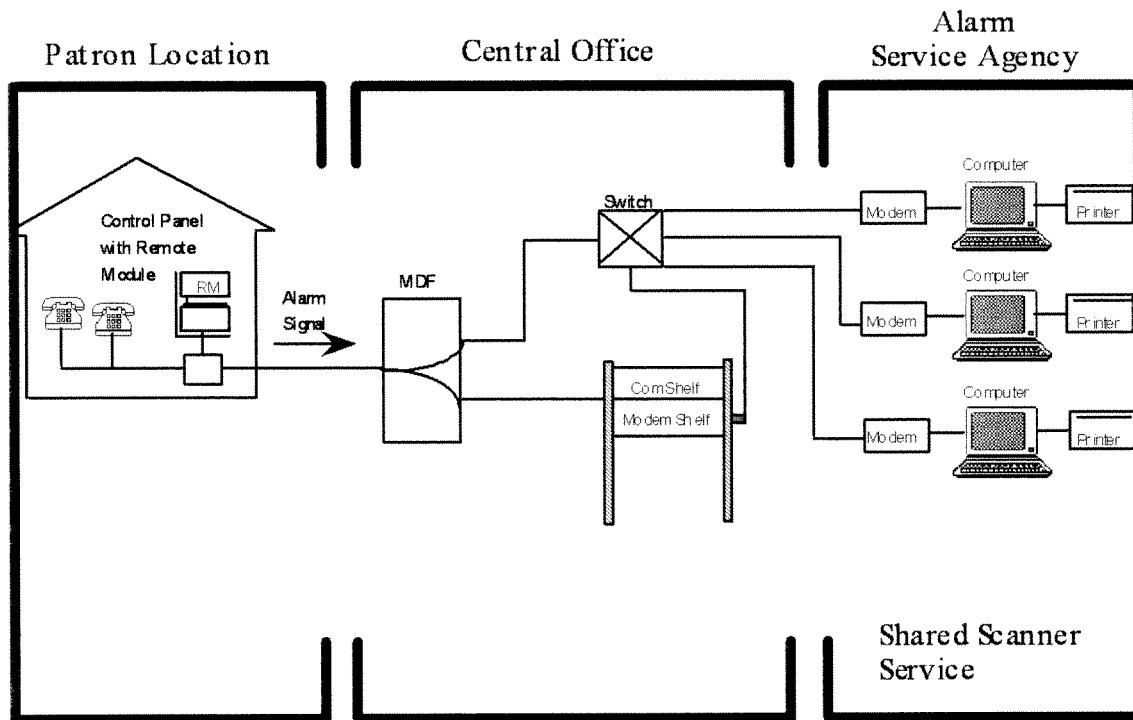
Patron Location

Central Office

Alarm Service Agency

Control Panel with Remote Module

RM

Alarm Signal

MDF

Switch

ComShelf

Modem Shelf

Modem

Computer

Printer

Modem

Computer

Printer

Modem

Computer

Printer

Shared Scanner Service